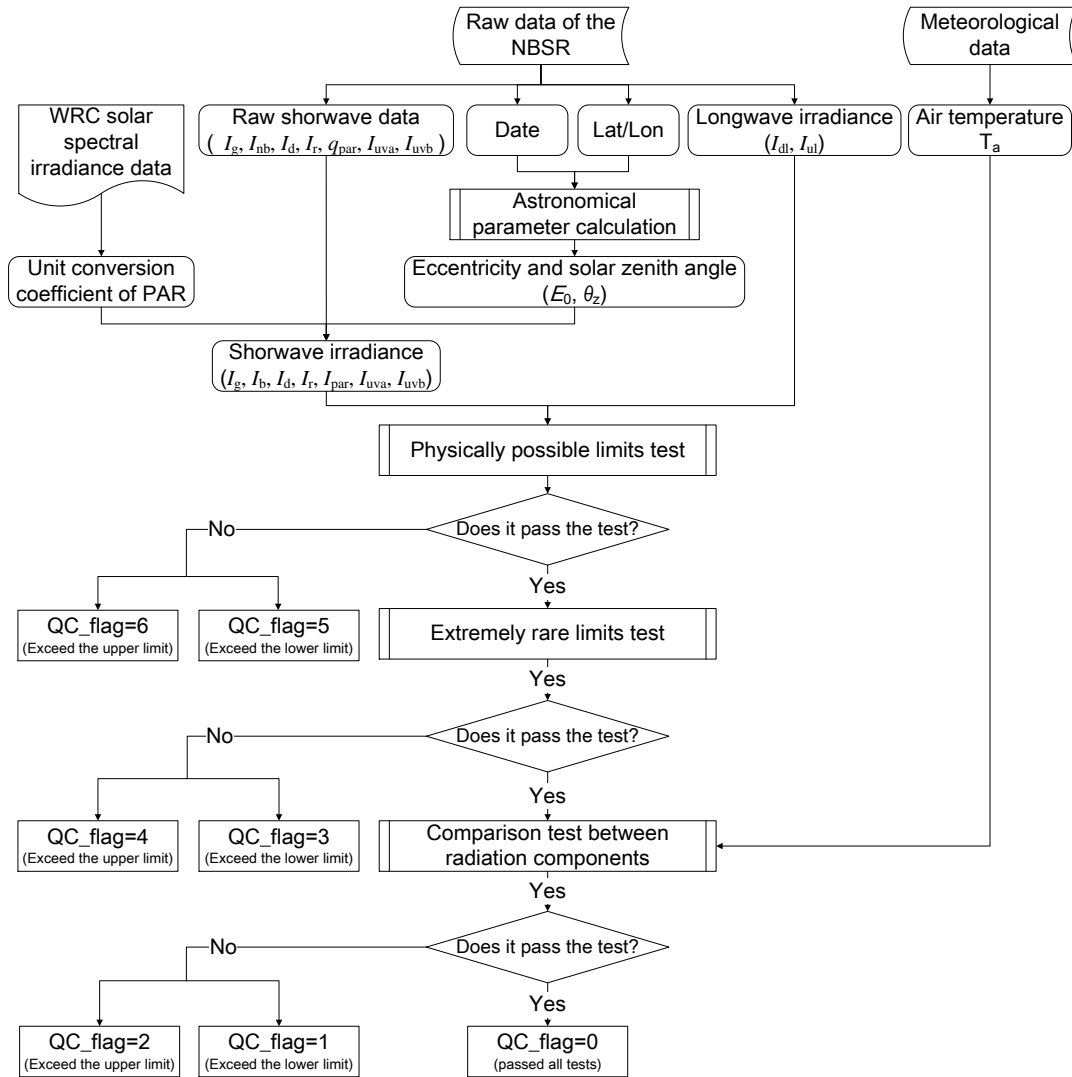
Raw data of the NBSR

Meteorological data

WRC solar spectral irradiance data

Raw shorwave data ( $I_g$, $I_{nb}$, $I_d$, $I_r$, $q_{par}$, $I_{uva}$, $I_{uvb}$ )

Date

Lat/Lon

Longwave irradiance ($I_{dl}$, $I_{ul}$)

Air temperature $T_a$

Astronomical parameter calculation

Unit conversion coefficient of PAR

Eccentricity and solar zenith angle ($E_0$, $\theta_z$)

Shorwave irradiance ($I_g$, $I_b$, $I_d$, $I_r$, $I_{par}$, $I_{uva}$, $I_{uvb}$)

Physically possible limits test

No

Does it pass the test?

Yes

QC_flag=6 (Exceed the upper limit)

QC_flag=5 (Exceed the lower limit)

Extremely rare limits test

Yes

No

Does it pass the test?

Yes

QC_flag=4 (Exceed the upper limit)

QC_flag=3 (Exceed the lower limit)

Comparison test between radiation components

Yes

No

Does it pass the test?

Yes

QC_flag=2 (Exceed the upper limit)

QC_flag=1 (Exceed the lower limit)

QC_flag=0 (passed all tests)